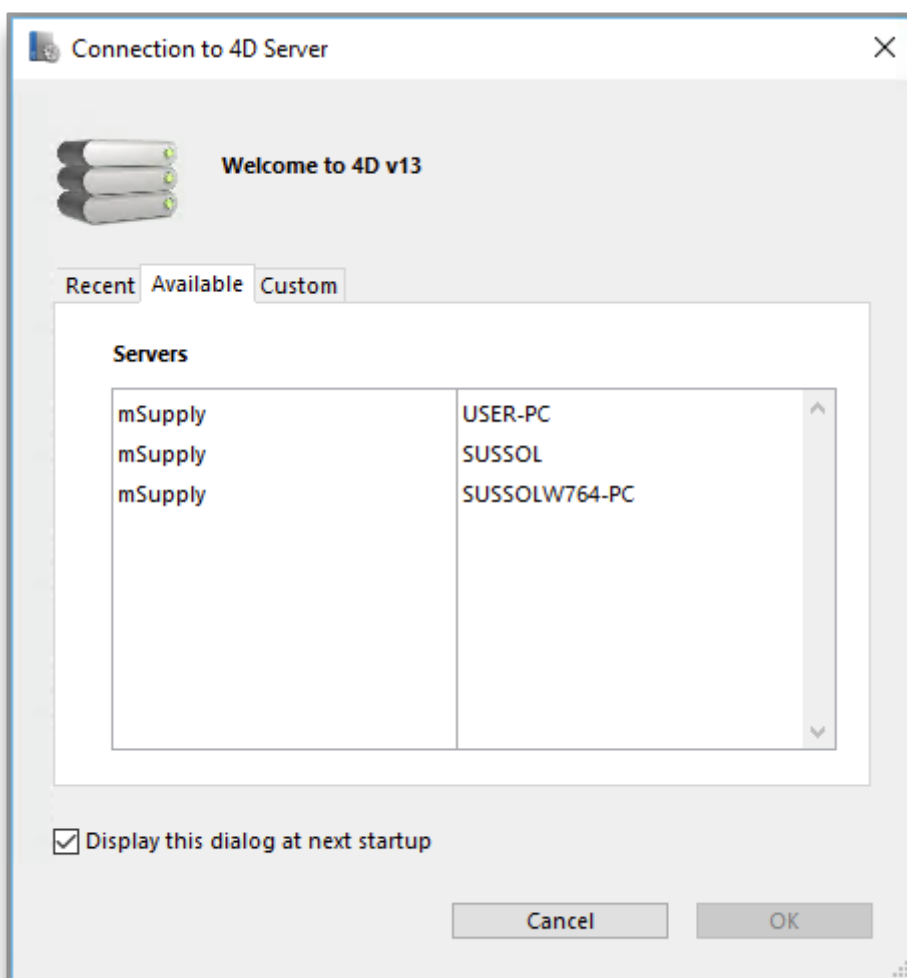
Connection to 4D Server

Welcome to 4D v13

Recent Available Custom

Servers

| | |
|---|---|
| mSupply | USER-PC |
| mSupply | SUSSOL |
| mSupply | SUSSOLW764-PC |

Display this dialog at next startup

Cancel OK